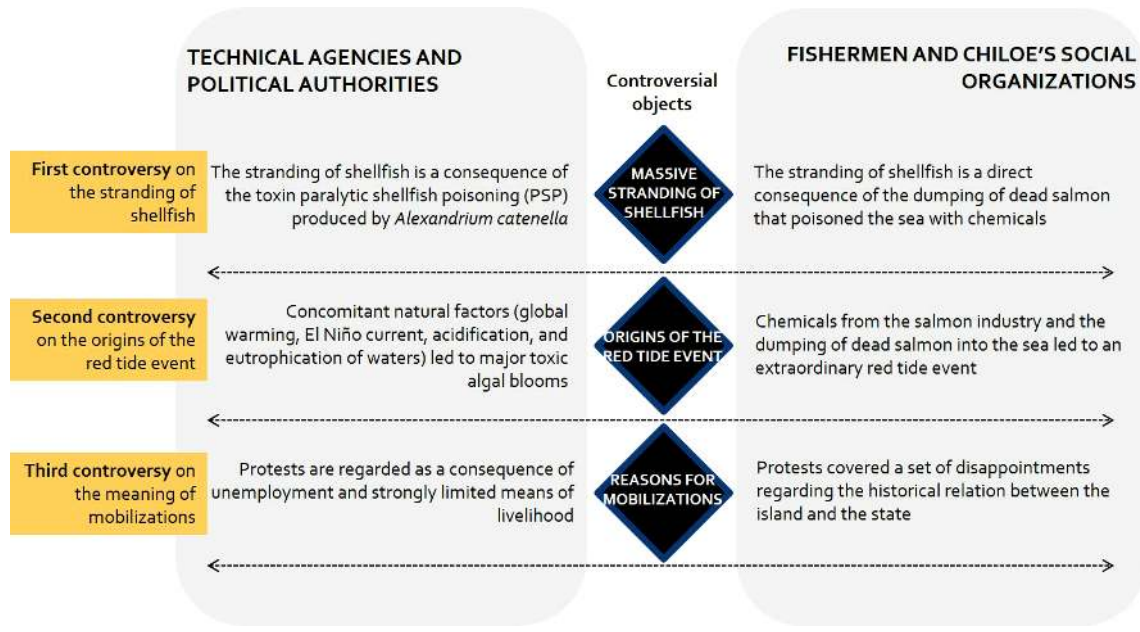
TECHNICAL AGENCIES AND POLITICAL AUTHORITIES

Controversial objects

FISHERMEN AND CHILOE'S SOCIAL ORGANIZATIONS

First controversy on the stranding of shellfish

The stranding of shellfish is a consequence of the toxin paralytic shellfish poisoning (PSP) produced by *Alexandrium catenella*

MASSIVE STRANDING OF SHELLFISH

The stranding of shellfish is a direct consequence of the dumping of dead salmon that poisoned the sea with chemicals

Second controversy on the origins of the red tide event

Concomitant natural factors (global warming, El Niño current, acidification, and eutrophication of waters) led to major toxic algal blooms

ORIGINS OF THE RED TIDE EVENT

Chemicals from the salmon industry and the dumping of dead salmon into the sea led to an extraordinary red tide event

Third controversy on the meaning of mobilizations

Protests are regarded as a consequence of unemployment and strongly limited means of livelihood

REASONS FOR MOBILIZATIONS

Protests covered a set of disappointments regarding the historical relation between the island and the state